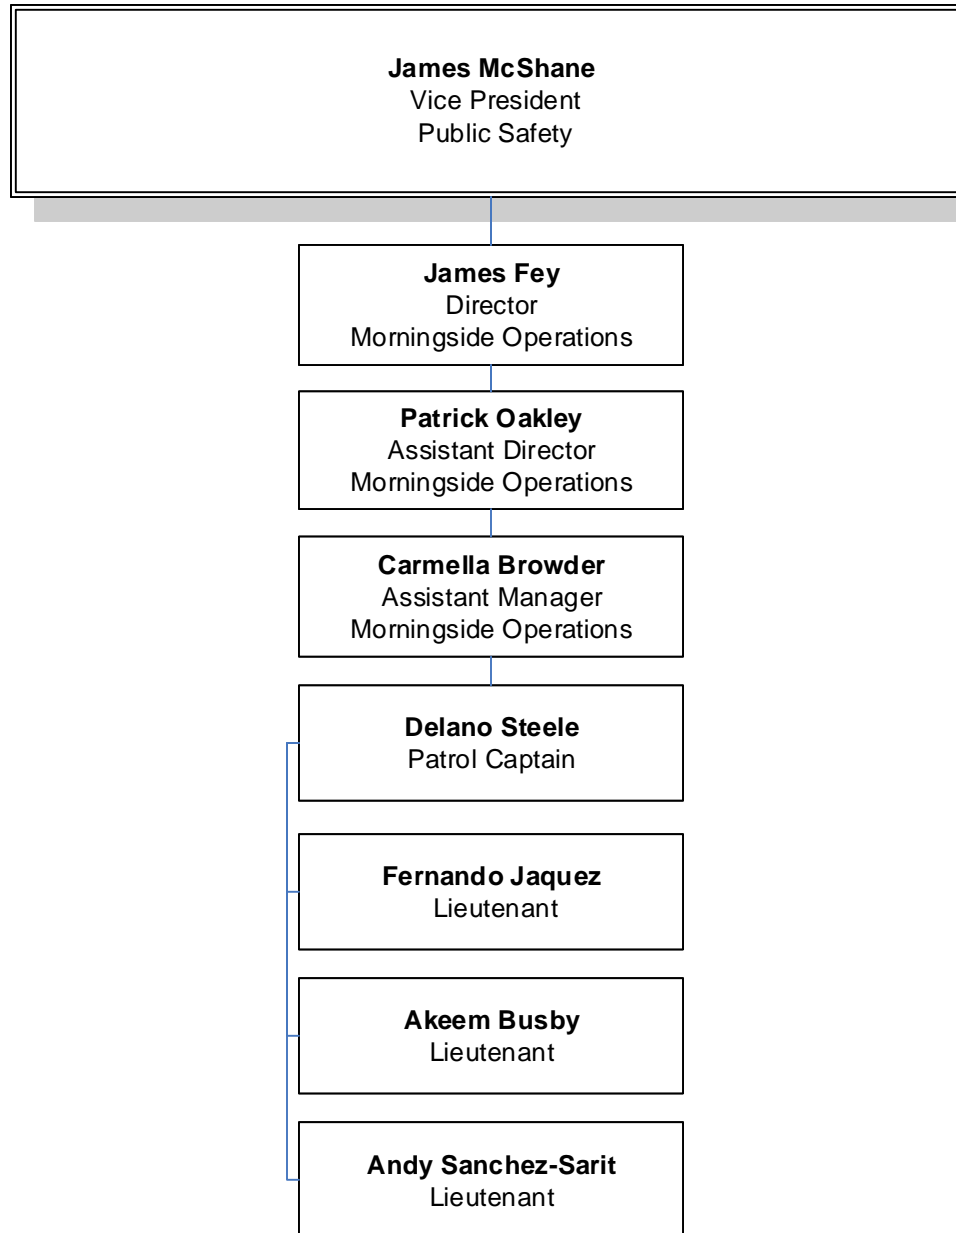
**James McShane**
Vice President
Public Safety

**James Fey**
Director
Morningside Operations

**Patrick Oakley**
Assistant Director
Morningside Operations

**Carmella Browder**
Assistant Manager
Morningside Operations

**Delano Steele**
Patrol Captain

**Fernando Jaquez**
Lieutenant

**Akeem Busby**
Lieutenant

**Andy Sanchez-Sarit**
Lieutenant